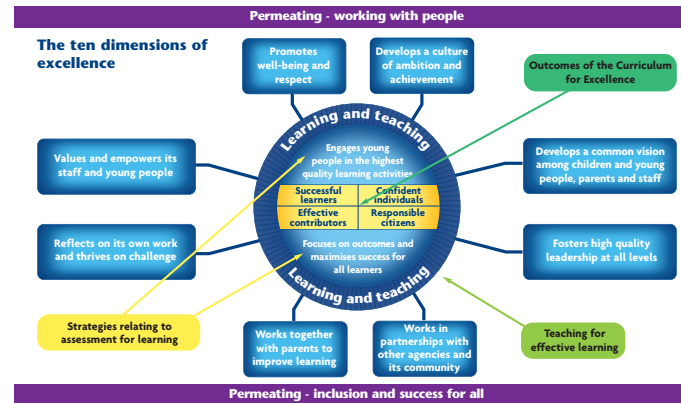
Permeating - working with people

The ten dimensions of excellence

Promotes well-being and respect

Develops a culture of ambition and achievement

Outcomes of the Curriculum for Excellence

Values and empowers its staff and young people

Develops a common vision among children and young people, parents and staff

Reflects on its own work and thrives on challenge

Fosters high quality leadership at all levels

Learning and teaching

Engages young people in the highest quality learning activities

| Successful learners | Confident individuals |
|---|---|
| Effective contributors | Responsible citizens |

Focuses on outcomes and maximises success for all learners

Learning and teaching

Strategies relating to assessment for learning

Works together with parents to improve learning

Works in partnerships with other agencies and its community

Teaching for effective learning

Permeating - inclusion and success for all